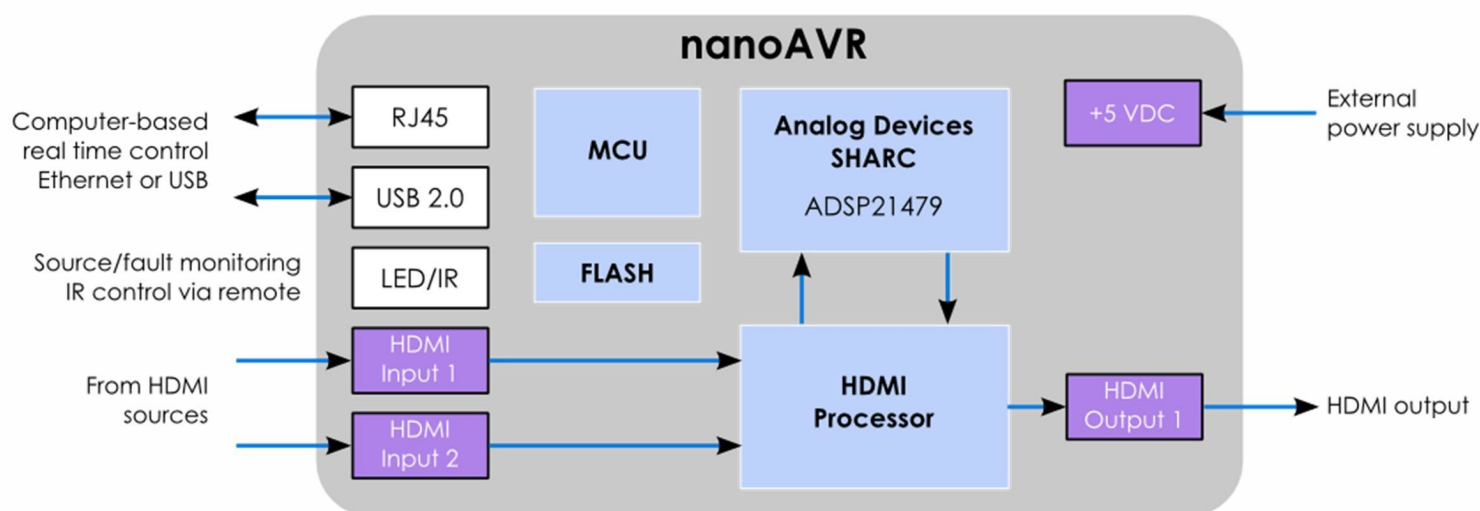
nanoAVR

Computer-based real time control Ethernet or USB

RJ45

USB 2.0

Source/fault monitoring IR control via remote

LED/IR

From HDMI sources

HDMI Input 1

HDMI Input 2

MCU

FLASH

Analog Devices SHARC

ADSP21479

HDMI Processor

+5 VDC

External power supply

HDMI Output 1

HDMI output